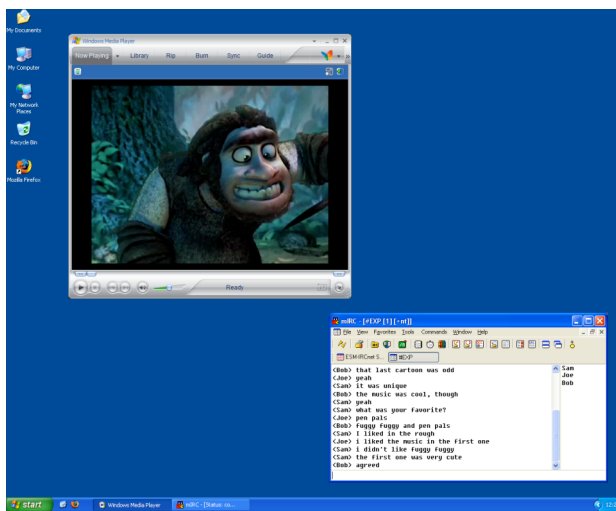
My Documents

My Computer

My Network Places

Recycle Bin

Mozilla Firefox

Windows Media Player

Now Playing

Library

Rip

Burn

Sync

Guide

Ready

mIRC - [#EXP [1] [+nt]]

File View Favorites Tools Commands Window Help

ESM IRCnet S...

#EXP

<Bob> that last cartoon was odd
<Joe> yeah
<Sam> it was unique
<Bob> the music was cool, though
<Sam> yeah
<Sam> what was your favorite?
<Joe> pen pals
<Bob> fuggy fuggy and pen pals
<Sam> I liked in the rough
<Joe> i liked the music in the first one
<Sam> i didn't like fuggy fuggy
<Sam> the first one was very cute
<Bob> agreed

Sam
Joe
Bob

start

Windows Media Player

mIRC - [Status: co...

12:2